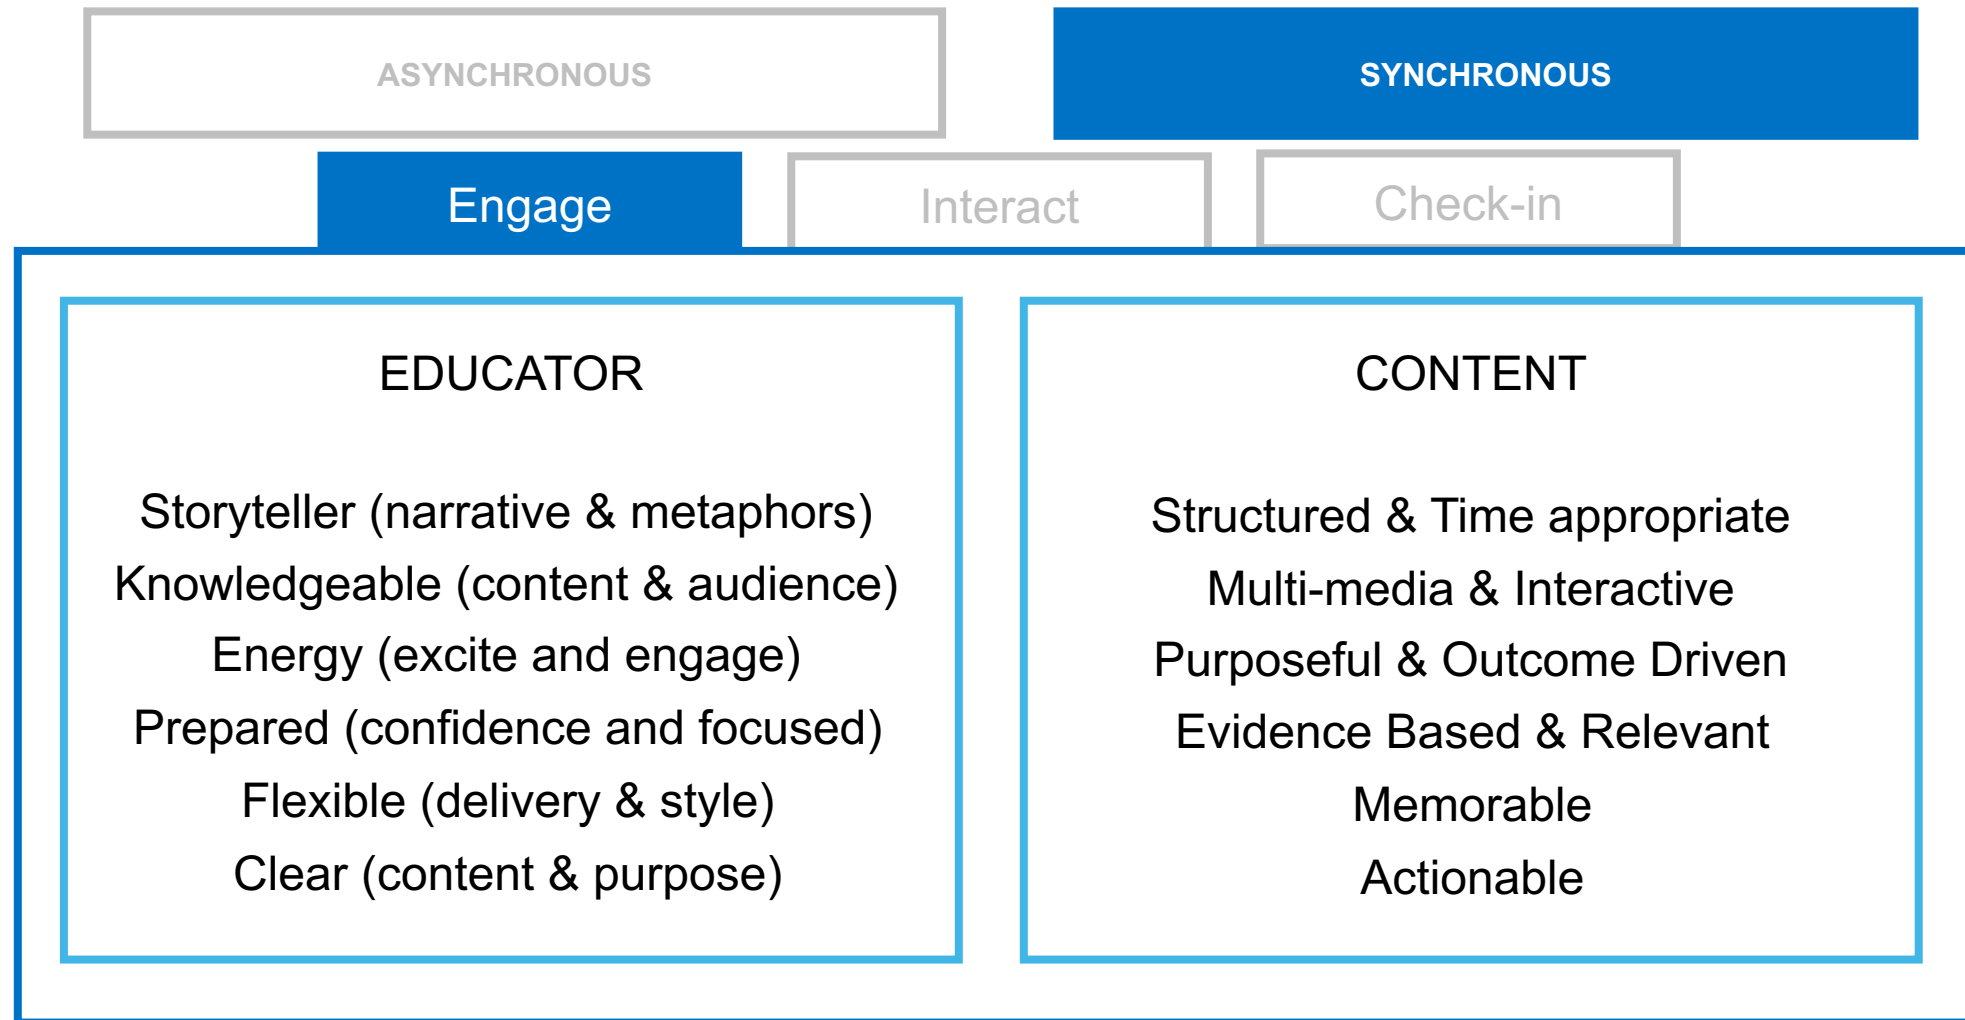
ASYNCHRONOUS

SYNCHRONOUS

Engage

Interact

Check-in

EDUCATOR

Storyteller (narrative & metaphors)
Knowledgeable (content & audience)
Energy (excite and engage)
Prepared (confidence and focused)
Flexible (delivery & style)
Clear (content & purpose)

CONTENT

Structured & Time appropriate
Multi-media & Interactive
Purposeful & Outcome Driven
Evidence Based & Relevant
Memorable
Actionable